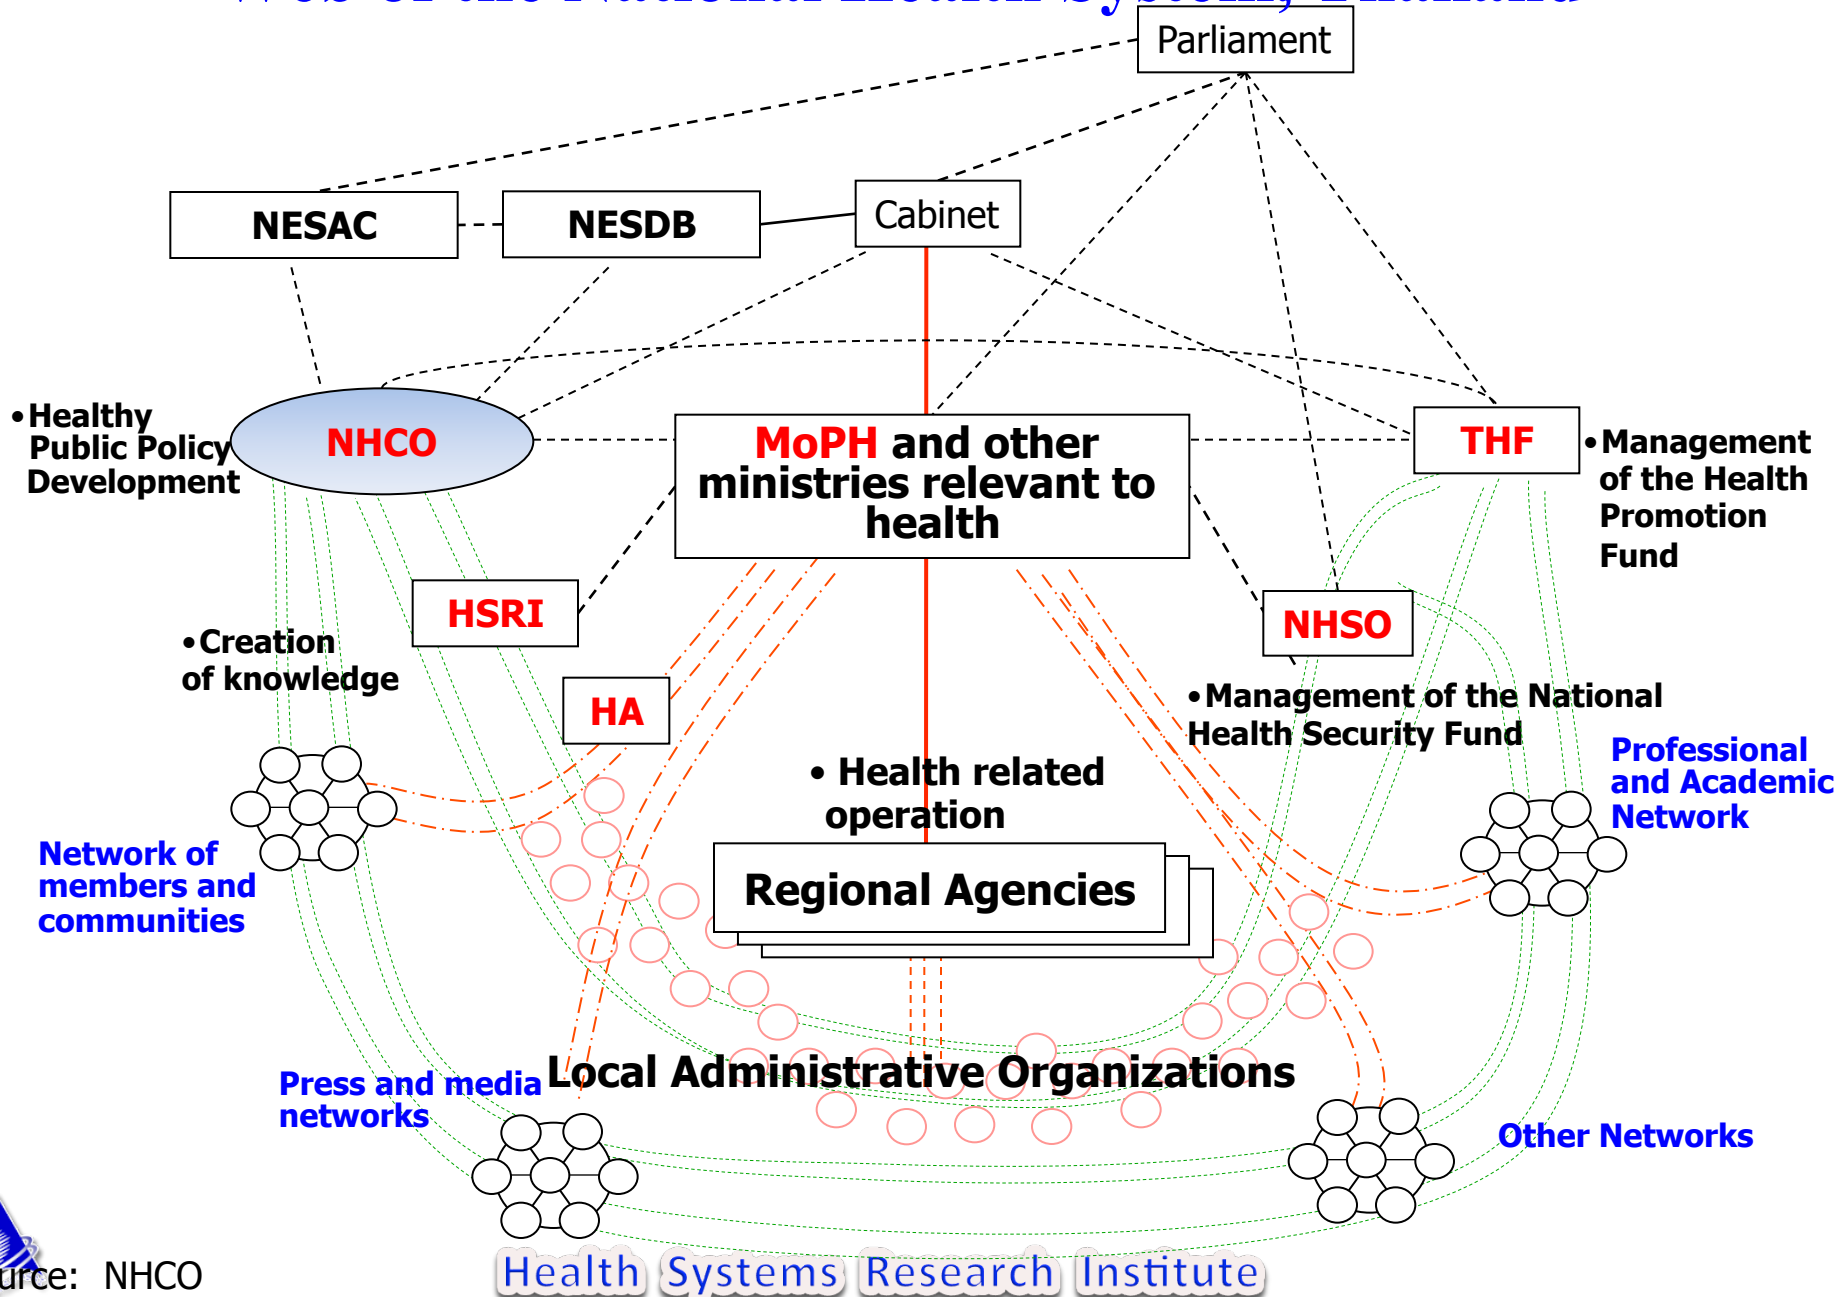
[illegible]

Parliament

NESAC

NESDB

Cabinet

•Healthy Public Policy Development

NHCO

MoPH and other ministries relevant to health

THF

•Management of the Health Promotion Fund

HSRI

•Creation of knowledge

NHSO

HA

•Management of the National Health Security Fund

• Health related operation

Professional and Academic Network

Network of members and communities

Regional Agencies

Press and media networks

Local Administrative Organizations

Other Networks

urce: NHCO

Health Systems Research Institute